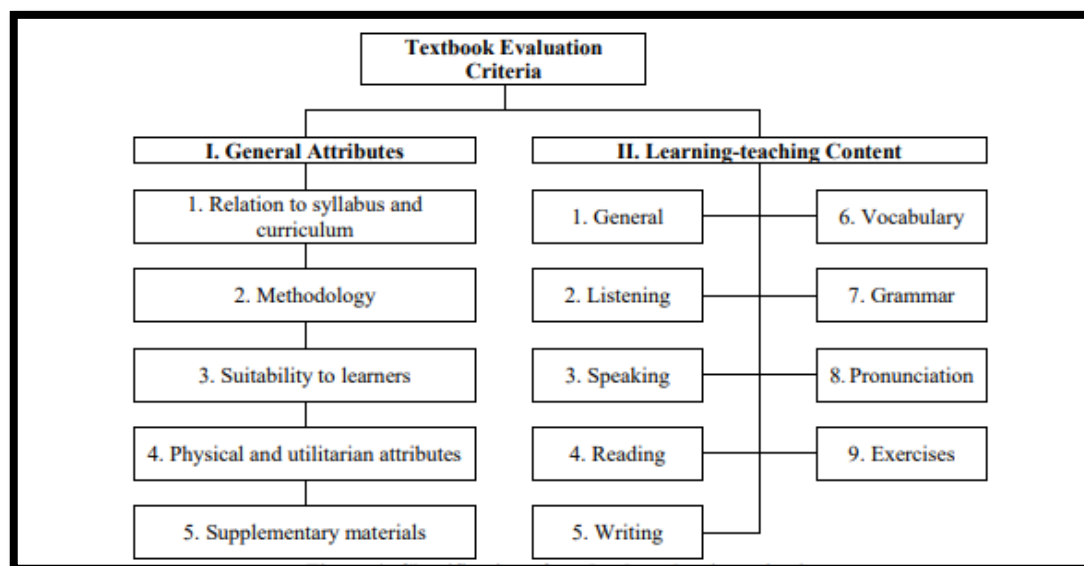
Textbook Evaluation Criteria

I. General Attributes

1. Relation to syllabus and curriculum

2. Methodology

3. Suitability to learners

4. Physical and utilitarian attributes

5. Supplementary materials

II. Learning-teaching Content

1. General

6. Vocabulary

2. Listening

7. Grammar

3. Speaking

8. Pronunciation

4. Reading

9. Exercises

5. Writing